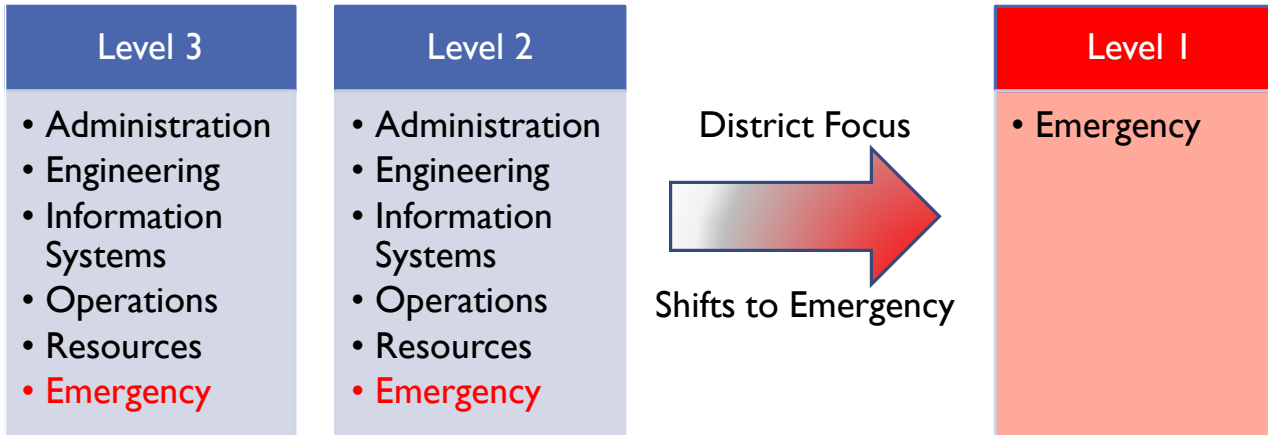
Level 3

- Administration
- Engineering
- Information Systems
- Operations
- Resources
- Emergency

Level 2

- Administration
- Engineering
- Information Systems
- Operations
- Resources
- Emergency

District Focus

Shifts to Emergency

Level 1

- Emergency